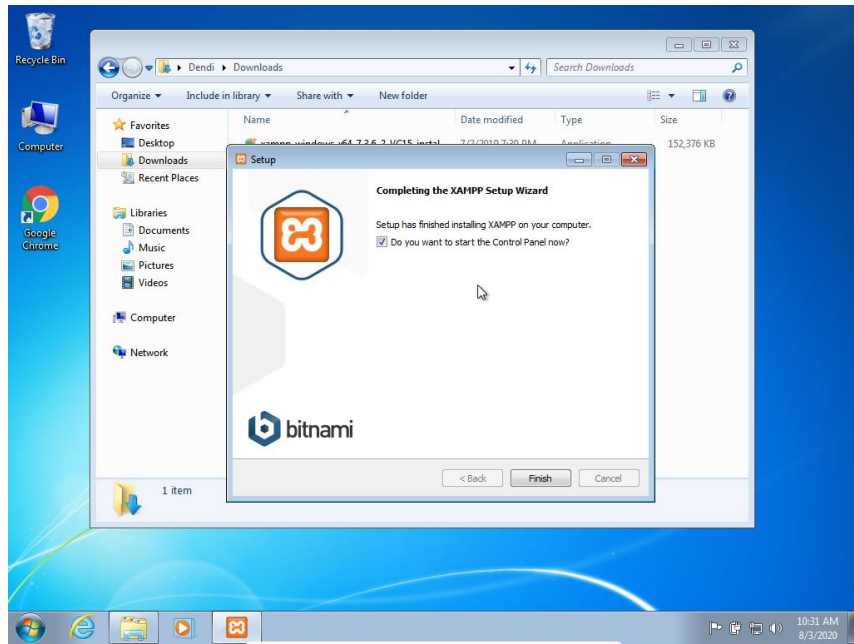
Recycle Bin

Computer

Google Chrome

Dendi ▸ Downloads

Search Downloads

Organize ▾ Include in library ▾ Share with ▾ New folder

Favorites
Desktop
Downloads
Recent Places

Libraries
Documents
Music
Pictures
Videos

Computer

Network

| Name | Date modified | Type | Size |
|---|---|---|---|
| xampp-windows-x64-7.3.6-2-VC15-instal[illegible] | 7/2/2019 7:39 PM | Application | 152,376 KB |

1 item

Setup

Completing the XAMPP Setup Wizard

Setup has finished installing XAMPP on your computer.

Do you want to start the Control Panel now?

bitnami

< Back Finish Cancel

10:31 AM
8/3/2020